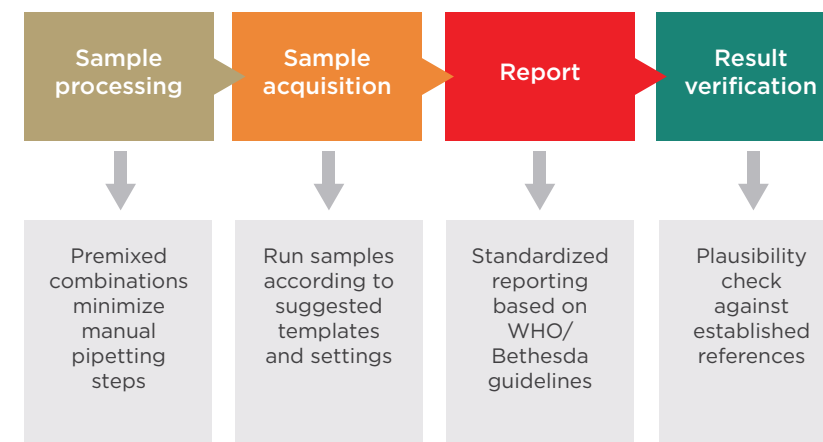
Sample processing

Sample acquisition

Report

Result verification

Premixed combinations minimize manual pipetting steps

Run samples according to suggested templates and settings

Standardized reporting based on WHO/ Bethesda guidelines

Plausibility check against established references